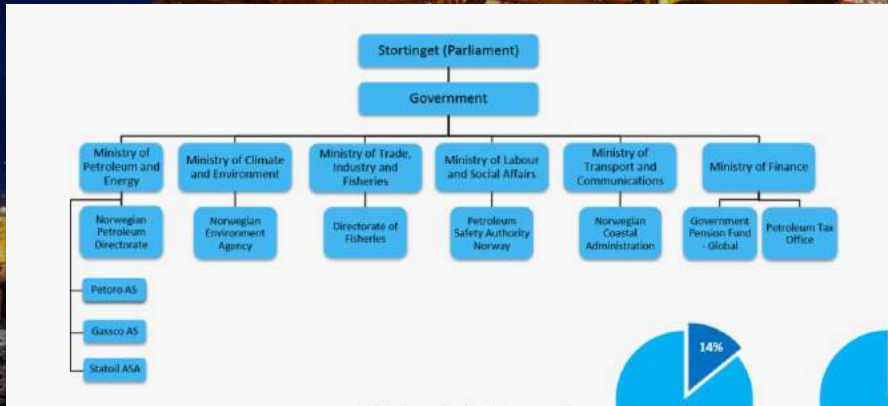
Stortinget (Parliament)

Government

Ministry of Petroleum and Energy

Norwegian Petroleum Directorate

Petoro AS

Gassco AS

Statoil ASA

Ministry of Climate and Environment

Norwegian Environment Agency

Ministry of Trade, Industry and Fisheries

Directorate of Fisheries

Ministry of Labour and Social Affairs

Petroleum Safety Authority Norway

Ministry of Transport and Communications

Norwegian Coastal Administration

Ministry of Finance

Government Pension Fund - Global

Petroleum Tax Office

14%

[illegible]